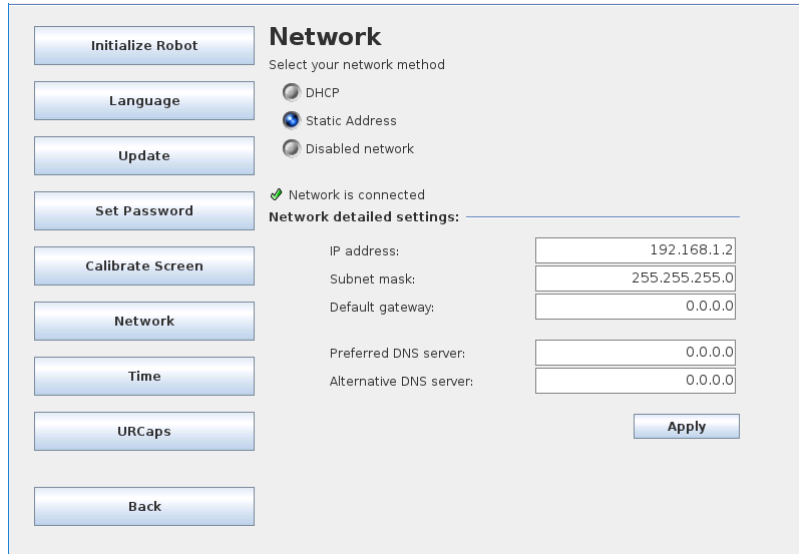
Initialize Robot

Language

Update

Set Password

Calibrate Screen

Network

Time

URCaps

Back

Network

Select your network method

DHCP

Static Address

Disabled network

Network is connected

Network detailed settings:

| | |
|---|---|
| IP address: | 192.168.1.2 |
| Subnet mask: | 255.255.255.0 |
| Default gateway: | 0.0.0.0 |
| Preferred DNS server: | 0.0.0.0 |
| Alternative DNS server: | 0.0.0.0 |

Apply